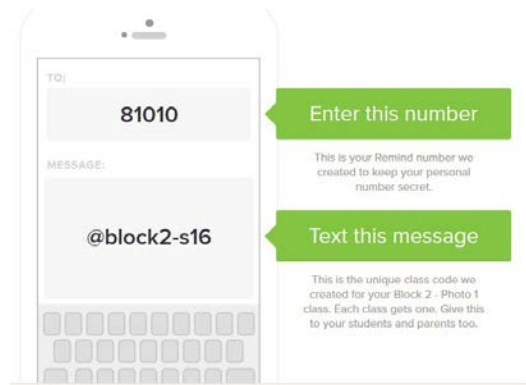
TO:

81010

MESSAGE:

@block2-s16

Enter this number

This is your Remind number we created to keep your personal number secret.

Text this message

This is the unique class code we created for your Block 2 - Photo 1 class. Each class gets one. Give this to your students and parents too.